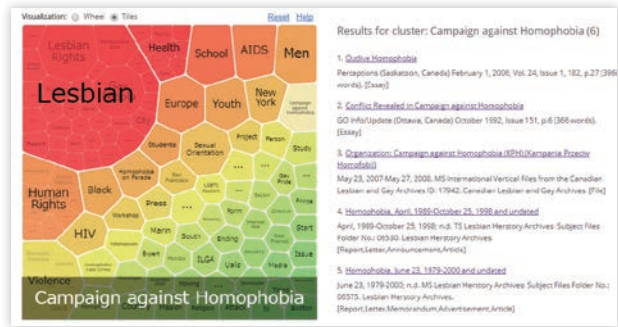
Visualization: Wheel Tiles

Reset Help

Lesbian Rights

Health

School

AIDS

Men

Lesbian

Europe

Youth

New York

Campaign against Homophobia

Students

Sexual Orientation

Project

Person

Study

Human Rights

Black

Homophobia on Parade

San Francisco

LGBTI

...

Gay Pride

Private

Press

...

Prime

Workshop

Marin

South

Ending

Start

HIV

Brown

Montreal

ILGA

Valiz

Media

Issue

Violence

Campaign against Homophobia

Results for cluster: Campaign against Homophobia (6)

1. Oudive Homophobia

Perceptions (Saskatoon, Canada) February 1, 2006, Vol. 24, Issue 1, 182, p.27 (396 words). [Essay]

2. Conflict Revealed in Campaign against Homophobia

GO Info/Update (Ottawa, Canada) October 1992, Issue 151, p.6 (366 words). [Essay]

3. Organization: Campaign against Homophobia (KPH) (Kampania Przeciw Homofobii)

May 23, 2007-May 27, 2008. MS International Vertical Files from the Canadian Lesbian and Gay Archives ID: 17942. Canadian Lesbian and Gay Archives. [File]

4. Homophobia, April, 1989-October 25, 1998 and undated

April, 1989-October 25, 1998; n.d. TS Lesbian Herstory Archives: Subject Files Folder No.: 06530. Lesbian Herstory Archives.

[Report,Letter,Announcement,Article]

5. Homophobia, June 23, 1979-2000 and undated

June 23, 1979-2000; n.d. MS Lesbian Herstory Archives: Subject Files Folder No.: 06575. Lesbian Herstory Archives.

[Report,Letter,Memorandum,Advertisement,Article]